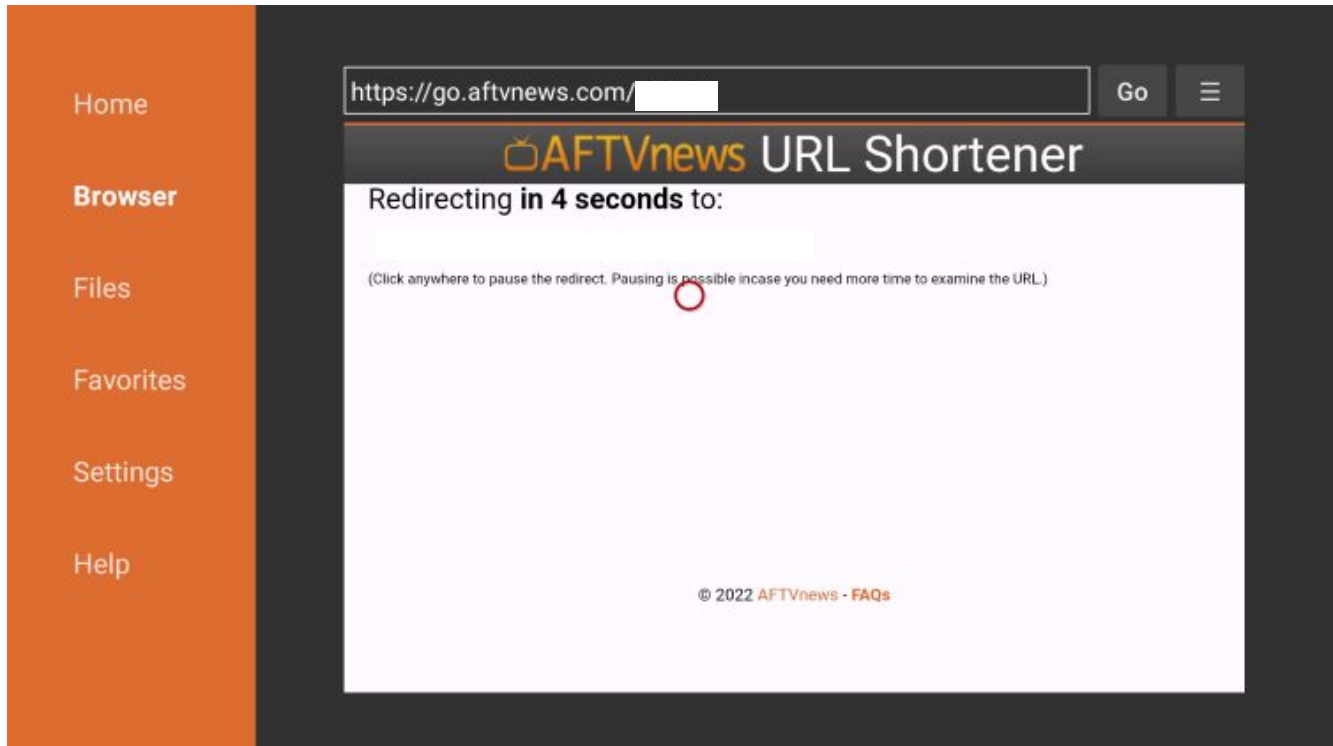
Home

Browser

Files

Favorites

Settings

Help

https://go.aftvnews.com/

Go

☰

AFTVnews URL Shortener

Redirecting **in 4 seconds** to:

(Click anywhere to pause the redirect. Pausing is possible incase you need more time to examine the URL.)

© 2022 AFTVnews - FAQs